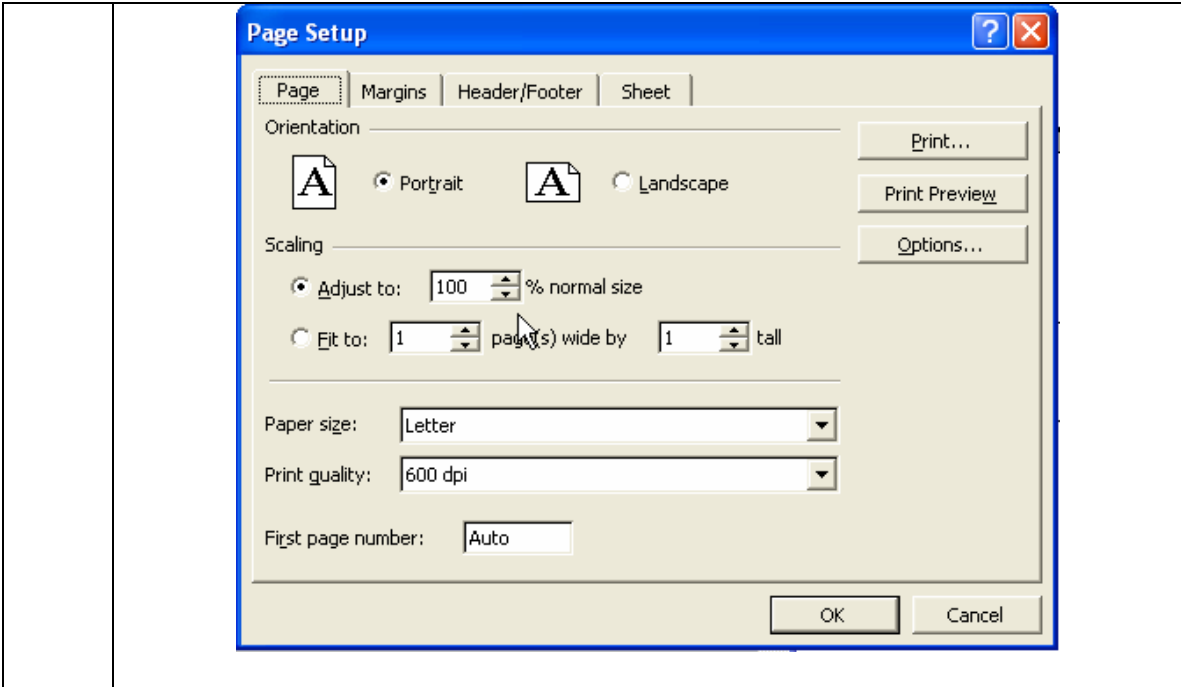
Page Setup

?

Page | Margins | Header/Footer | Sheet

Orientation

A Portrait

A Landscape

Scaling

Adjust to: 100 % normal size

Fit to: 1 page(s) wide by 1 tall

Paper size: Letter

Print quality: 600 dpi

First page number: Auto

Print...

Print Preview

Options...

OK

Cancel